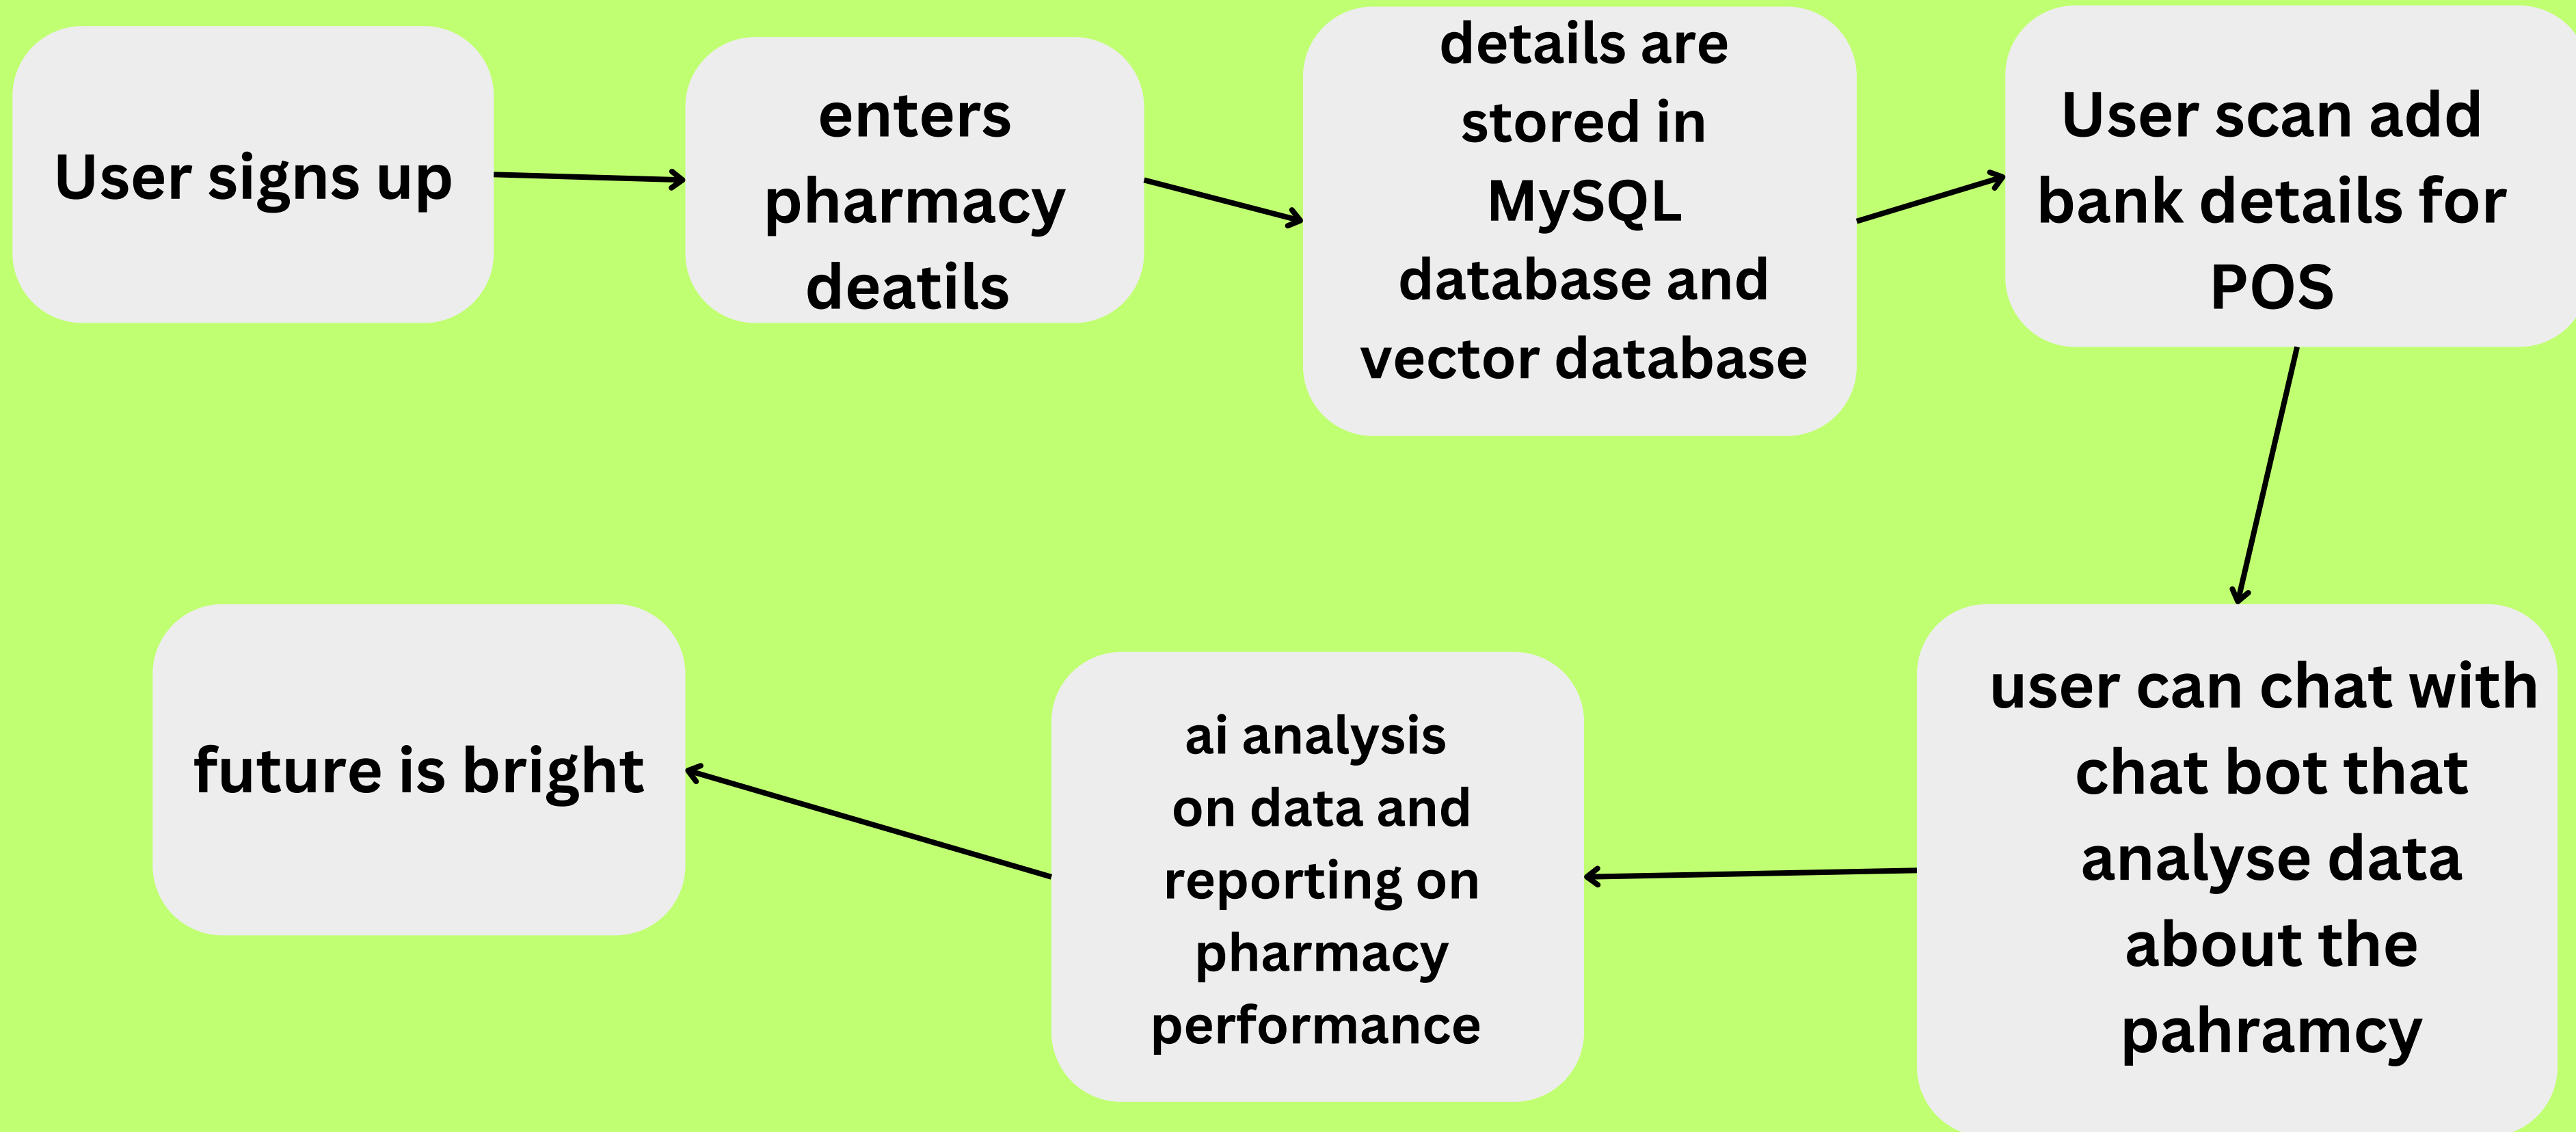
User signs up

enters pharmacy deatils

details are stored in MySQL database and vector database

User scan add bank details for POS

user can chat with chat bot that analyse data about the pahramcy

ai analysis on data and reporting on pharmacy performance

future is bright